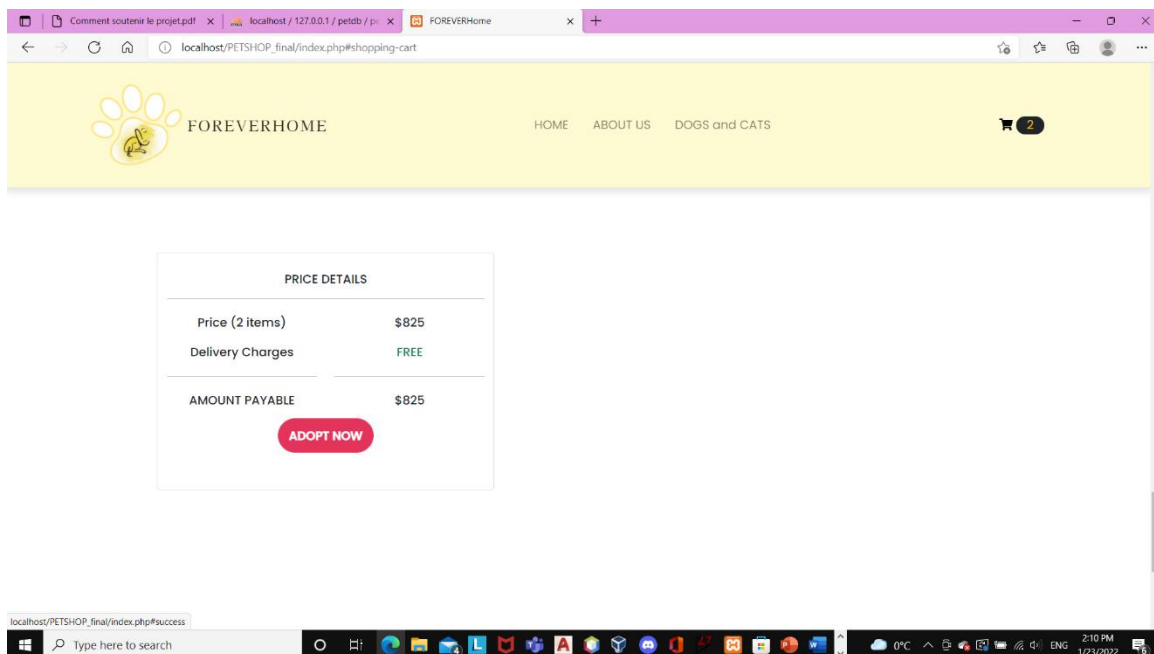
Comment soutenir le projet.pdf ×
localhost / 127.0.0.1 / petdb / p ×
FOREVERHome ×
+

localhost/PETSHOP_final/index.php#shopping-cart

FOREVERHOME

HOME ABOUT US DOGS and CATS

2

PRICE DETAILS

| | |
|---|---|
| Price (2 items) | $825 |
| Delivery Charges | FREE |
| AMOUNT PAYABLE | $825 |

ADOPT NOW

localhost/PETSHOP_final/index.php#success

Type here to search

0°C ENG 2:10 PM 1/23/2022